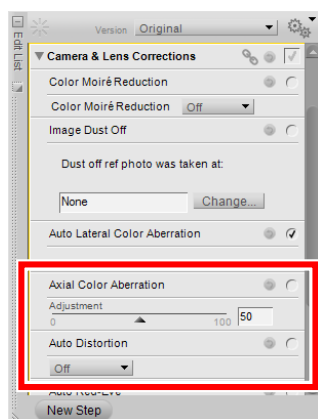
Edit List

Version Original

Camera & Lens Corrections

Color Moiré Reduction

Color Moiré Reduction Off

Image Dust Off

Dust off ref photo was taken at:

None

Change...

Auto Lateral Color Aberration

Axial Color Aberration

Adjustment

0

100

50

Auto Distortion

Off

Auto Red-Eye

New Step